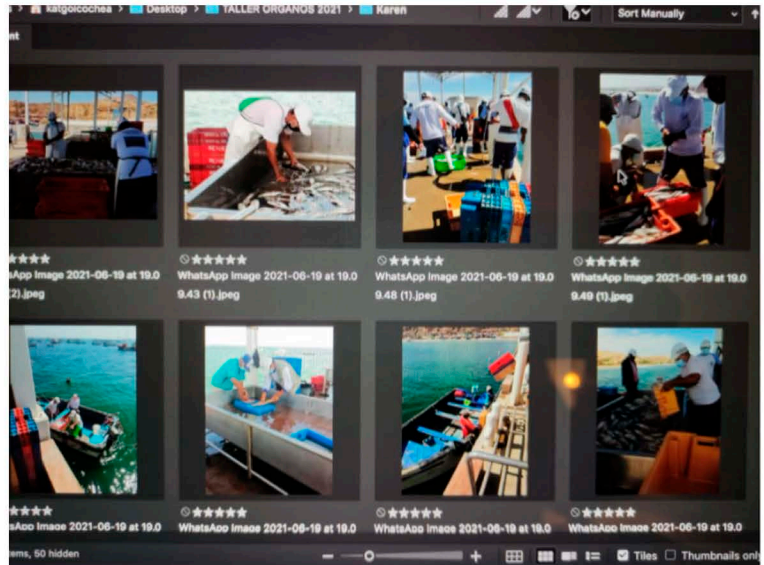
katgoicochea > Desktop > TALLER ORGANOS 2021 > Karen

Sort Manually

nt

★★★★
tsApp Image 2021-06-19 at 19.0
(2).jpeg

★★★★★
WhatsApp Image 2021-06-19 at 19.0
9.43 (1).jpeg

★★★★★
WhatsApp Image 2021-06-19 at 19.0
9.48 (1).jpeg

★★★★★
WhatsApp Image 2021-06-19 at 19.0
9.49 (1).jpeg

★★★★
sApp Image 2021-06-19 at 19.0

★★★★★
WhatsApp Image 2021-06-19 at 19.0

★★★★★
WhatsApp Image 2021-06-19 at 19.0

★★★★★
WhatsApp Image 2021-06-19 at 19.0

tems, 50 hidden

Tiles Thumbnails only